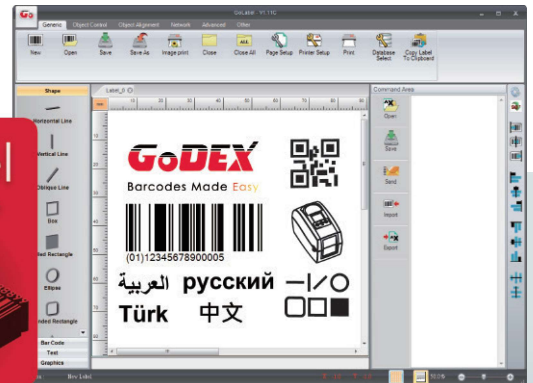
GoLabel - V1.11C

Generic | Object Control | Object Alignment | Network | Advanced | Other

New | Open | Save | Save As | Image print | Close | Close All | Page Setup | Printer Setup | Print | Database Select | Copy Label To Clipboard

Shape

Horizontal Line
Vertical Line
Oblique Line
Box
Filled Rectangle
Ellipse
Rounded Rectangle

Bar Code
Text
Graphics

Label_0

GoDEX
Barcodes Made Easy
(01)12345678900005
العربية русский
Türk 中文

Command Area

Open
Save
Send
Import
Export

Rev Label